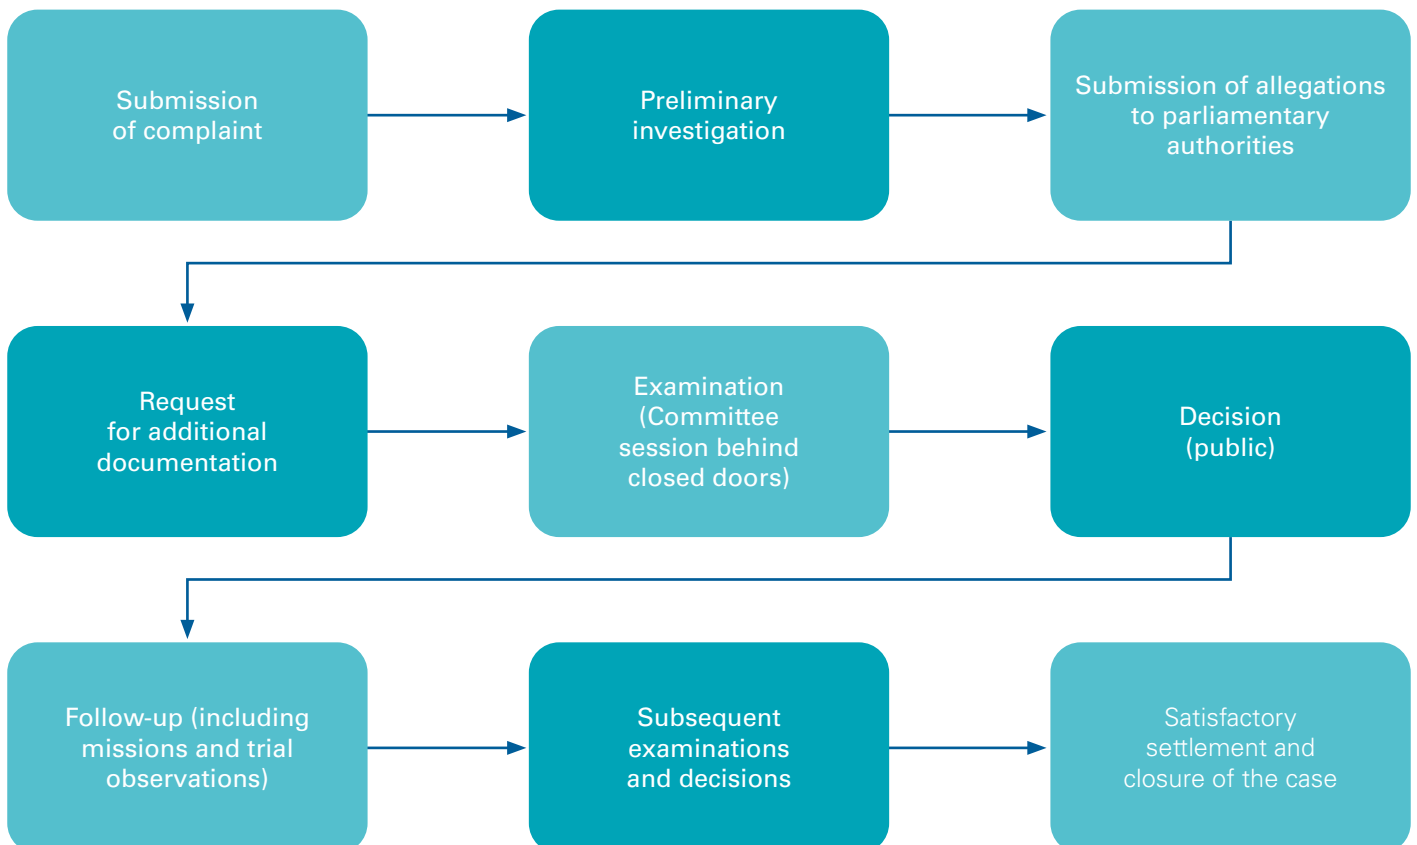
Submission of complaint

Preliminary investigation

Submission of allegations to parliamentary authorities

Request for additional documentation

Examination (Committee session behind closed doors)

Decision (public)

Follow-up (including missions and trial observations)

Subsequent examinations and decisions

Satisfactory settlement and closure of the case